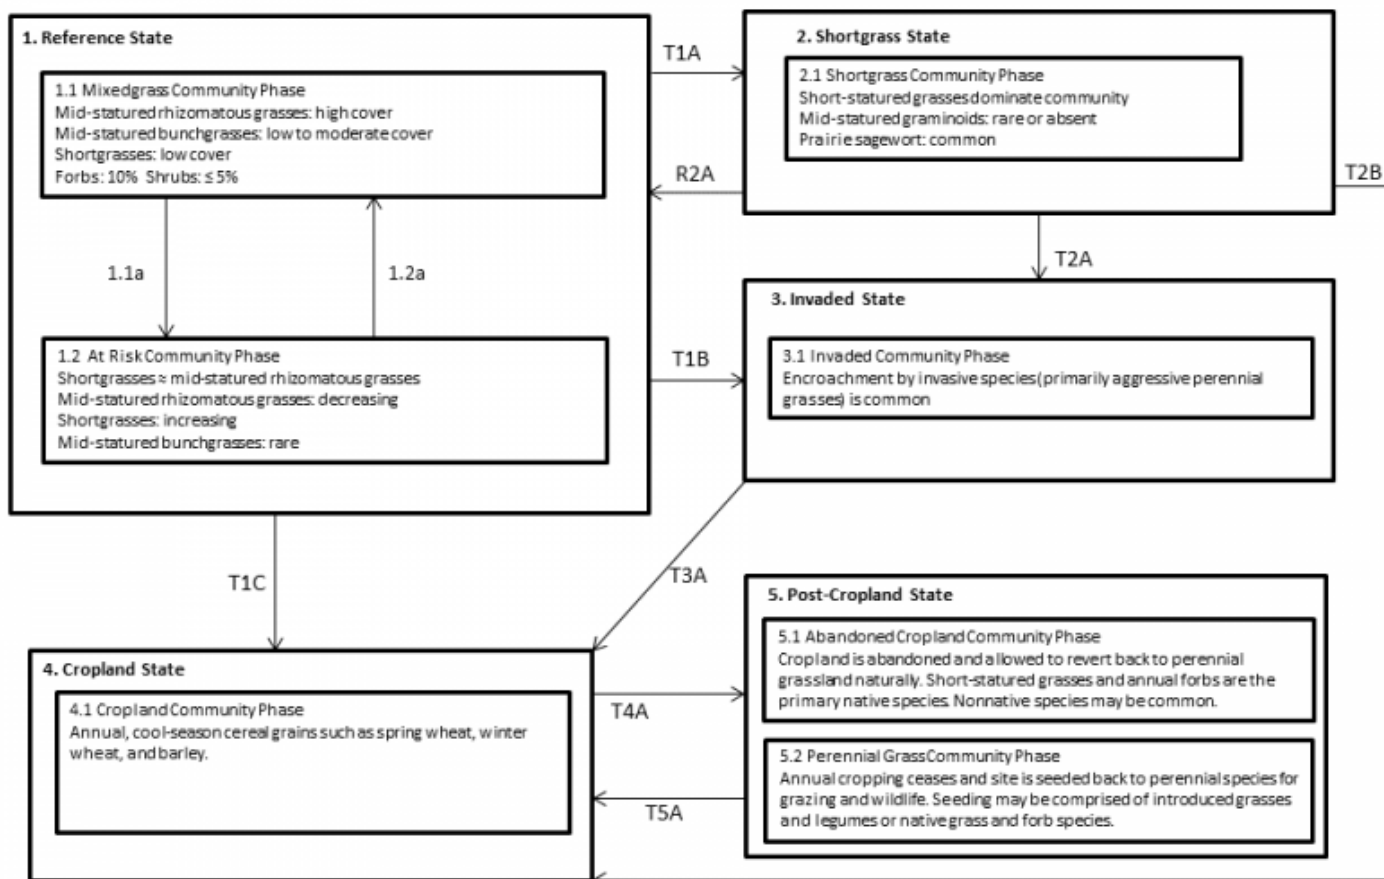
1. Reference State

1.1 Mixedgrass Community Phase
Mid-statured rhizomatous grasses: high cover
Mid-statured bunchgrasses: low to moderate cover
Shortgrasses: low cover
Forbs: 10% Shrubs: ≤ 5%

1.1a

1.2a

1.2 At Risk Community Phase
Shortgrasses ≈ mid-statured rhizomatous grasses
Mid-statured rhizomatous grasses: decreasing
Shortgrasses: increasing
Mid-statured bunchgrasses: rare

T1A

R2A

T1B

2. Shortgrass State

2.1 Shortgrass Community Phase
Short-statured grasses dominate community
Mid-statured graminoids: rare or absent
Prairie sagewort: common

T2B

T2A

3. Invaded State

3.1 Invaded Community Phase
Encroachment by invasive species (primarily aggressive perennial grasses) is common

T1C

T3A

4. Cropland State

4.1 Cropland Community Phase
Annual, cool-season cereal grains such as spring wheat, winter wheat, and barley.

T4A

T5A

5. Post-Cropland State

5.1 Abandoned Cropland Community Phase
Cropland is abandoned and allowed to revert back to perennial grassland naturally. Short-statured grasses and annual forbs are the primary native species. Nonnative species may be common.

5.2 Perennial Grass Community Phase
Annual cropping ceases and site is seeded back to perennial species for grazing and wildlife. Seeding may be comprised of introduced grasses and legumes or native grass and forb species.